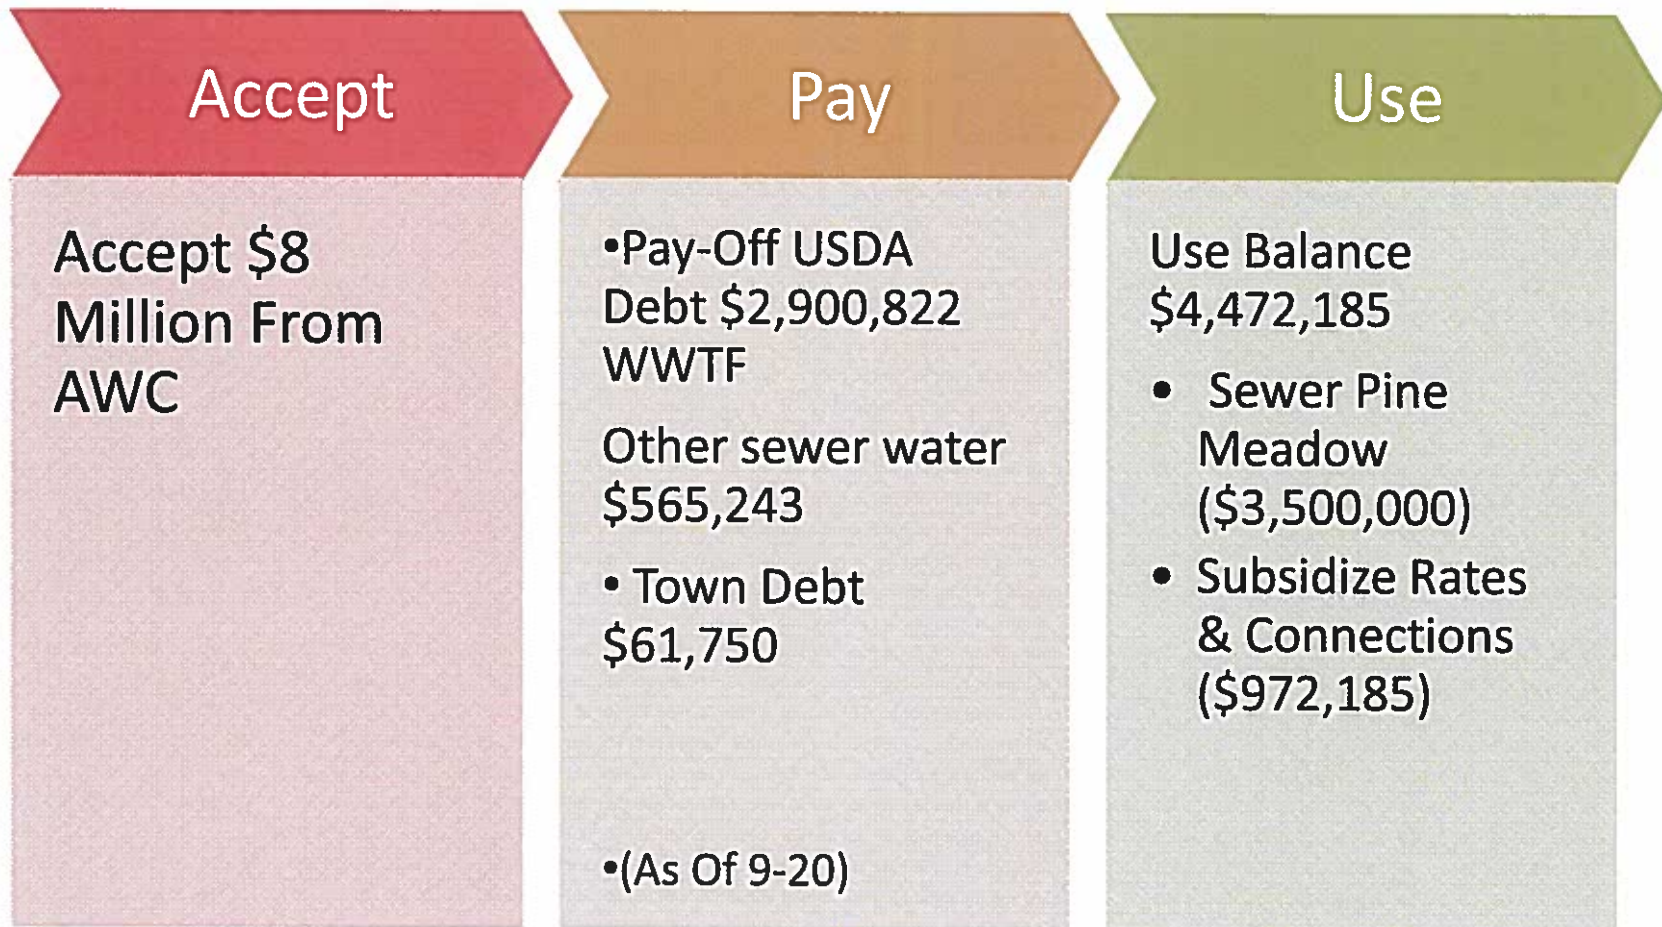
Accept

Accept $8 Million From AWC

Pay

•Pay-Off USDA Debt $2,900,822 WWTF

Other sewer water $565,243

• Town Debt $61,750

•(As Of 9-20)

Use

Use Balance $4,472,185

• Sewer Pine Meadow ($3,500,000)

• Subsidize Rates & Connections ($972,185)